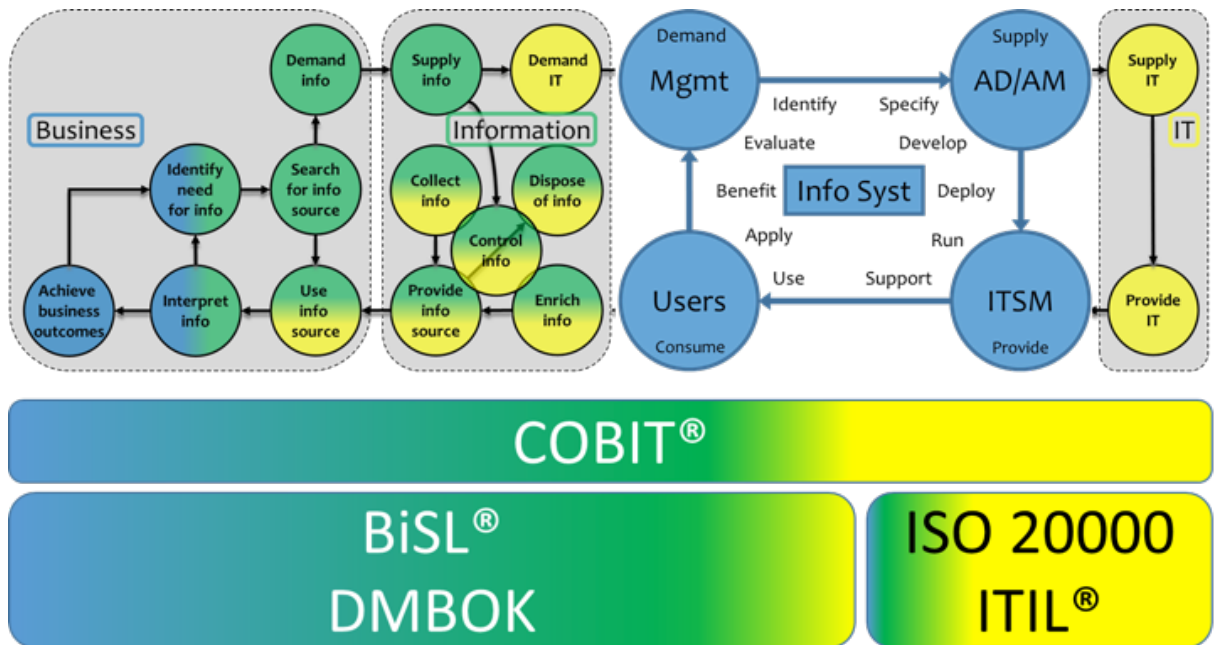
Business

Achieve business outcomes

Interpret info

Identify need for info

Search for info source

Demand info

Use info source

Information

Supply info

Demand IT

Collect info

Dispose of info

Control info

Provide info source

Enrich info

Demand

Mgmt

Identify

Evaluate

Benefit

Apply

Use

Info Syst

Supply

AD/AM

Specify

Develop

Deploy

Run

Support

Users

Consume

ITSM

Provide

IT

Supply IT

Provide IT

COBIT®

BiSL®
DMBOK

ISO 20000
ITIL®